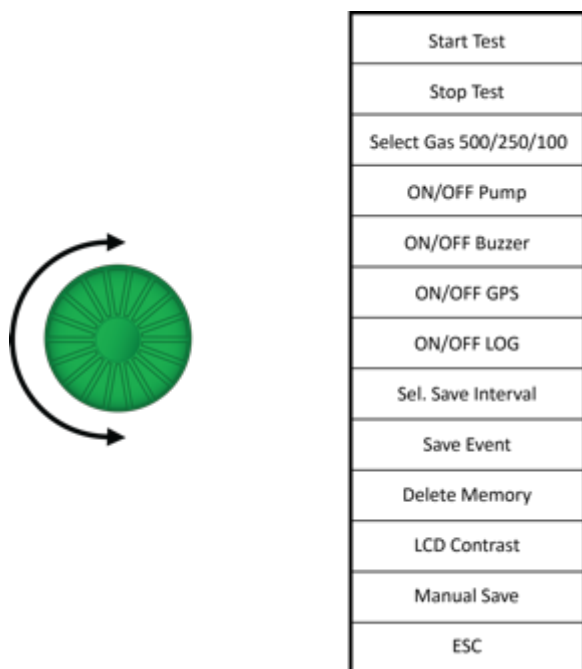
| Start Test |
|---|
| Stop Test |
| Select Gas 500/250/100 |
| ON/OFF Pump |
| ON/OFF Buzzer |
| ON/OFF GPS |
| ON/OFF LOG |
| Sel. Save Interval |
| Save Event |
| Delete Memory |
| LCD Contrast |
| Manual Save |
| ESC |